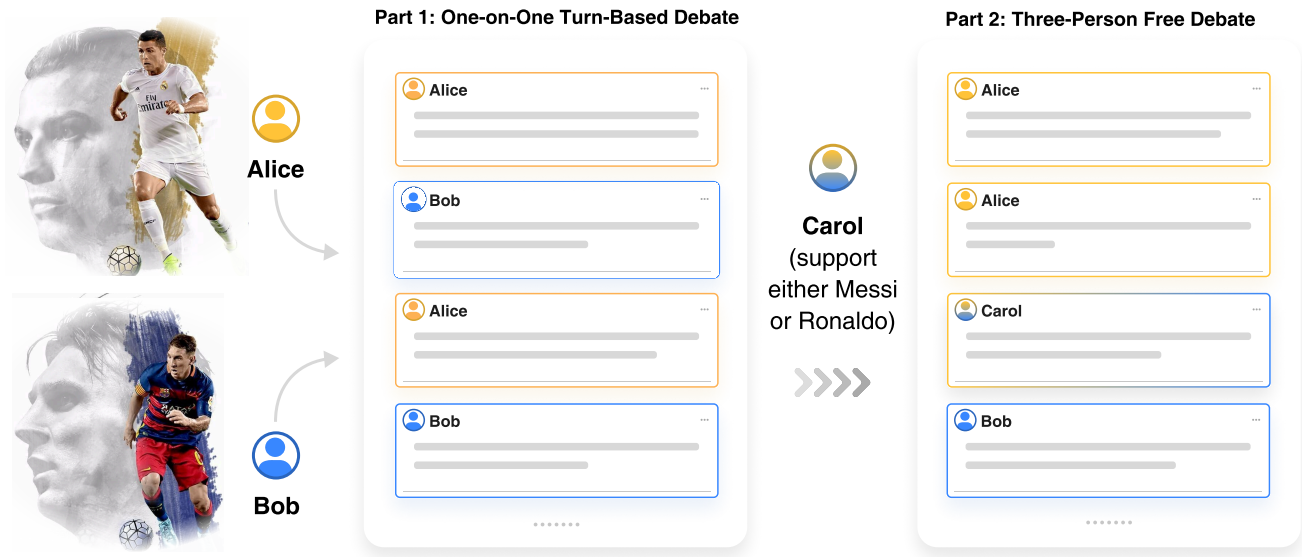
Alice

Bob

Part 1: One-on-One Turn-Based Debate

Alice ···

Bob ···

Alice ···

Bob ···

Carol
(support either Messi or Ronaldo)

Part 2: Three-Person Free Debate

Alice ···

Alice ···

Carol ···

Bob ···